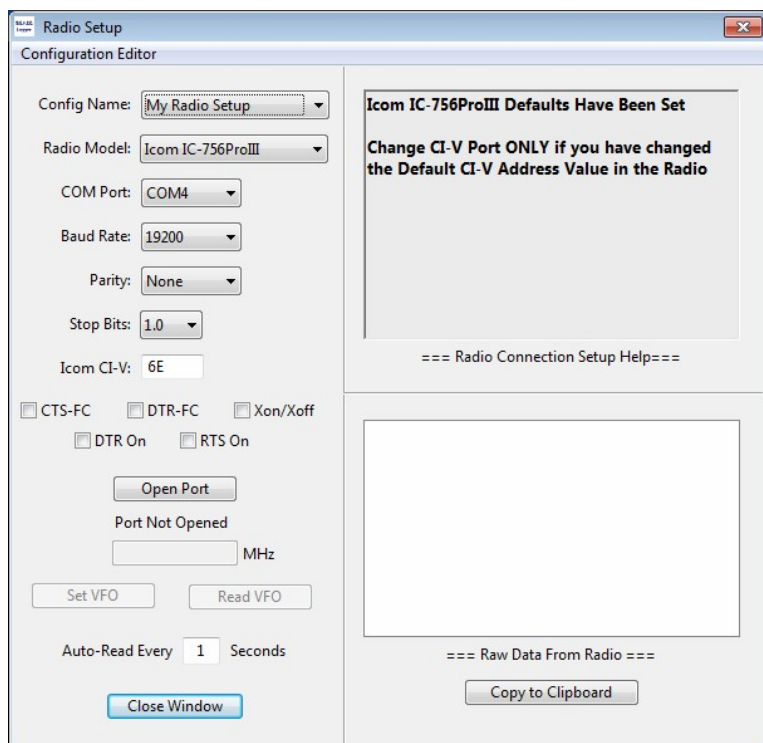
Radio Setup

Configuration Editor

Config Name: My Radio Setup

Radio Model: Icom IC-756ProIII

COM Port: COM4

Baud Rate: 19200

Parity: None

Stop Bits: 1.0

Icom CI-V: 6E

CTS-FC DTR-FC Xon/Xoff

DTR On RTS On

Open Port

Port Not Opened

MHz

Set VFO Read VFO

Auto-Read Every 1 Seconds

Close Window

Icom IC-756ProIII Defaults Have Been Set

Change CI-V Port ONLY if you have changed the Default CI-V Address Value in the Radio

=== Radio Connection Setup Help===

=== Raw Data From Radio ===

Copy to Clipboard